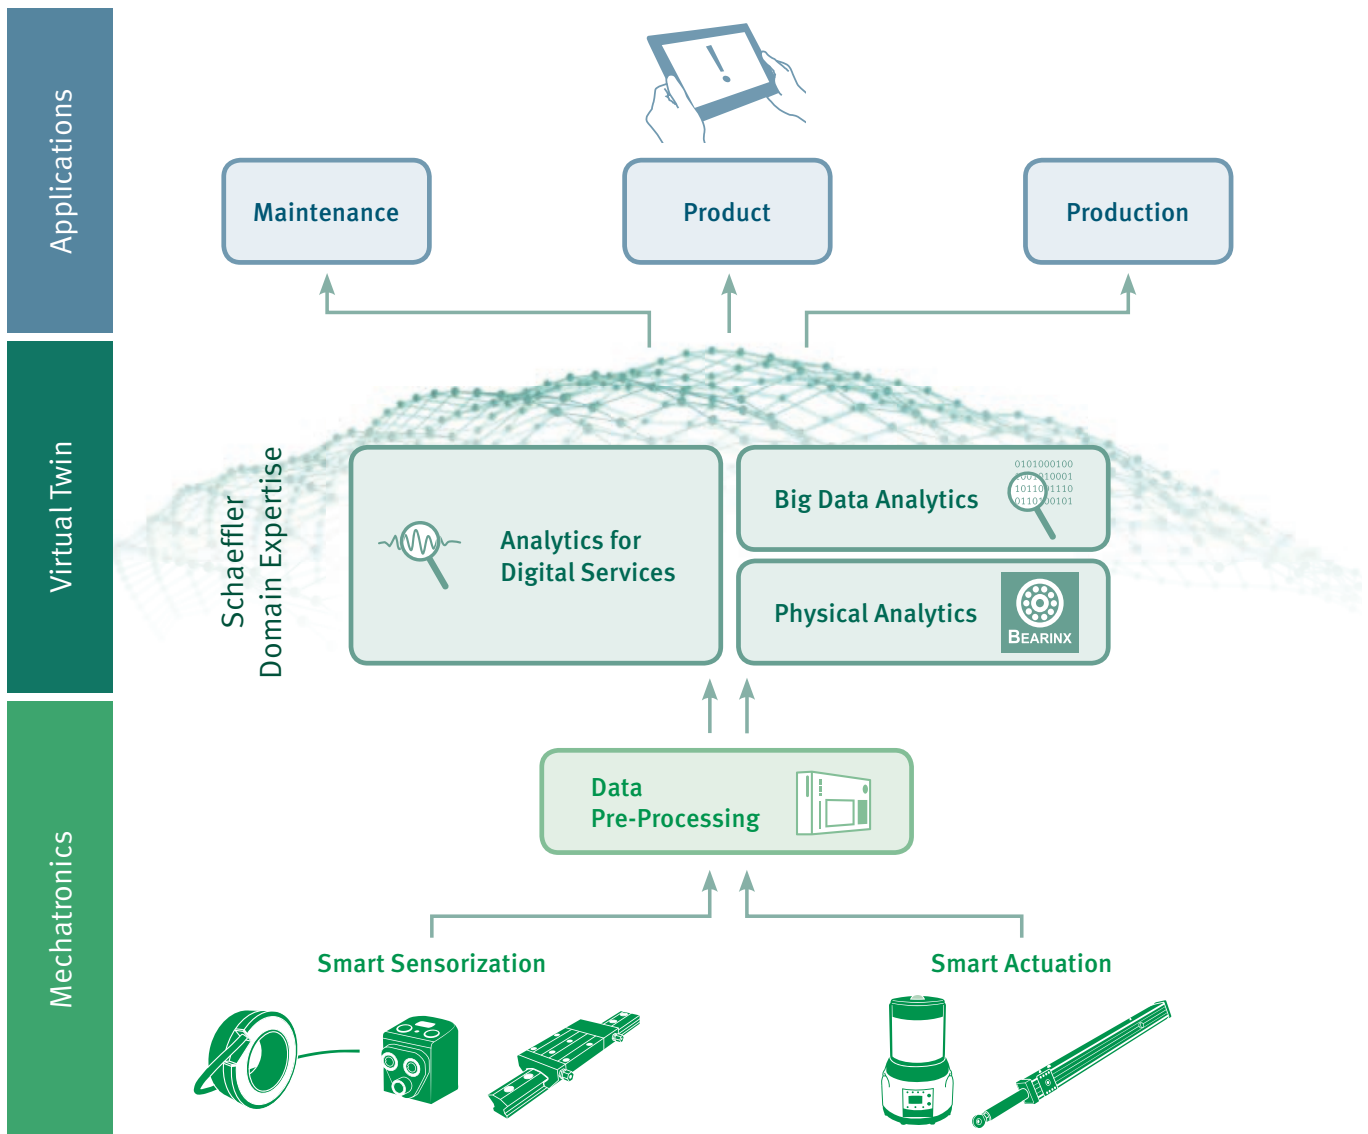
Applications

Maintenance

Product

Production

Virtual Twin

Schaeffler Domain Expertise

Analytics for Digital Services

Big Data Analytics

0101000100
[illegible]10001
1011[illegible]1110
0110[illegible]0101

Physical Analytics

BEARINX

Mechatronics

Data Pre-Processing

Smart Sensorization

Smart Actuation